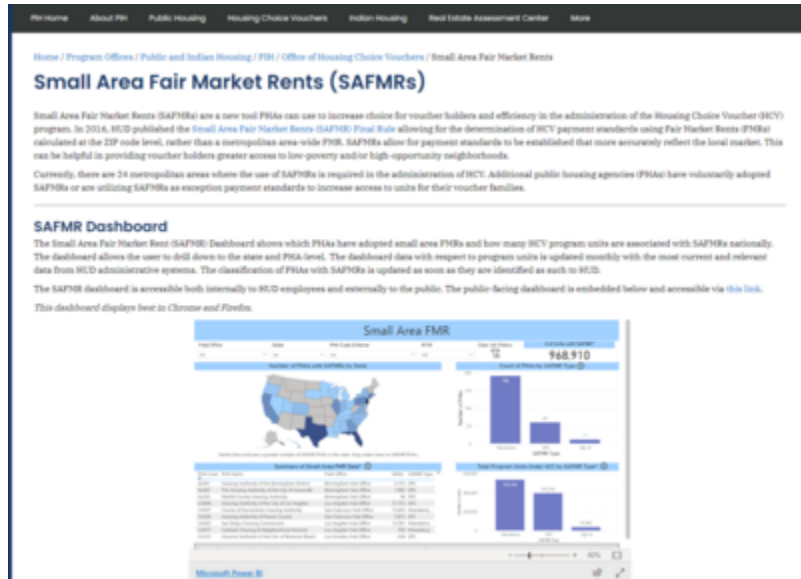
PIH Home About PIH Public Housing Housing Choice Vouchers Indian Housing Real Estate Assessment Center More

Home / Program Offices / Public and Indian Housing / PIH / Office of Housing Choice Vouchers / Small Area Fair Market Rents

Small Area Fair Market Rents (SAFMRs)

Small Area Fair Market Rents (SAFMRs) are a new tool PHAs can use to increase choice for voucher holders and efficiency in the administration of the Housing Choice Voucher (HCV) program. In 2016, HUD published the Small Area Fair Market Rents (SAFMR) Final Rule allowing for the determination of HCV payment standards using Fair Market Rents (FMRs) calculated at the ZIP code level, rather than a metropolitan area-wide FMR. SAFMRs allow for payment standards to be established that more accurately reflect the local market. This can be helpful in providing voucher holders greater access to low-poverty and/or high-opportunity neighborhoods.

Currently, there are 24 metropolitan areas where the use of SAFMRs is required in the administration of HCV. Additional public housing agencies (PHAs) have voluntarily adopted SAFMRs or are utilizing SAFMRs as exception payment standards to increase access to units for their voucher families.

SAFMR Dashboard

The Small Area Fair Market Rent (SAFMR) Dashboard shows which PHAs have adopted small area FMRs and how many HCV program units are associated with SAFMRs nationally. The dashboard allows the user to drill down to the state and PHA level. The dashboard data with respect to program units is updated monthly with the most current and relevant data from HUD administrative systems. The classification of PHAs with SAFMRs is updated as soon as they are identified as such to HUD.

The SAFMR dashboard is accessible both internally to HUD employees and externally to the public. The public-facing dashboard is embedded below and accessible via this link.

This dashboard displays best in Chrome and Firefox.

Small Area FMR

968,910

Number of PHAs with SAFMRs by State

Count of PHAs by SAFMR Type

Summary of Small Area FMR Data

Total Program Units Under ACC by SAFMR Type

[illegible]

Microsoft Power BI

65%